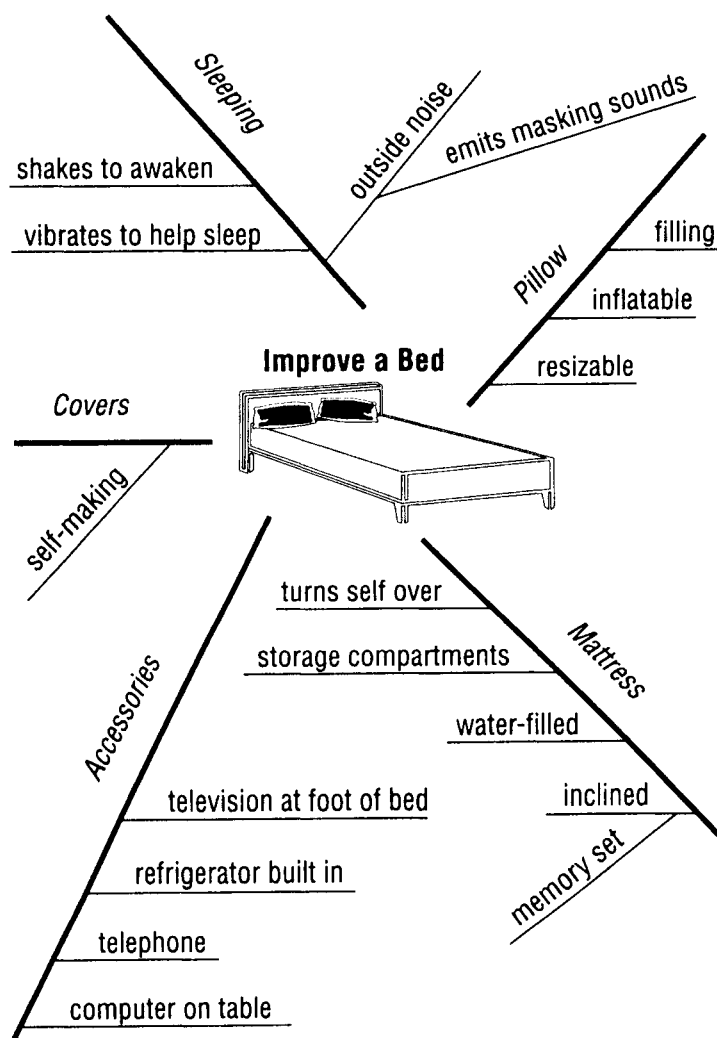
Improve a Bed

Sleeping
shakes to awaken
vibrates to help sleep
outside noise
emits masking sounds

Pillow
filling
inflatable
resizable

Covers
self-making

Mattress
turns self over
storage compartments
water-filled
inclined
memory set

Accessories
television at foot of bed
refrigerator built in
telephone
computer on table